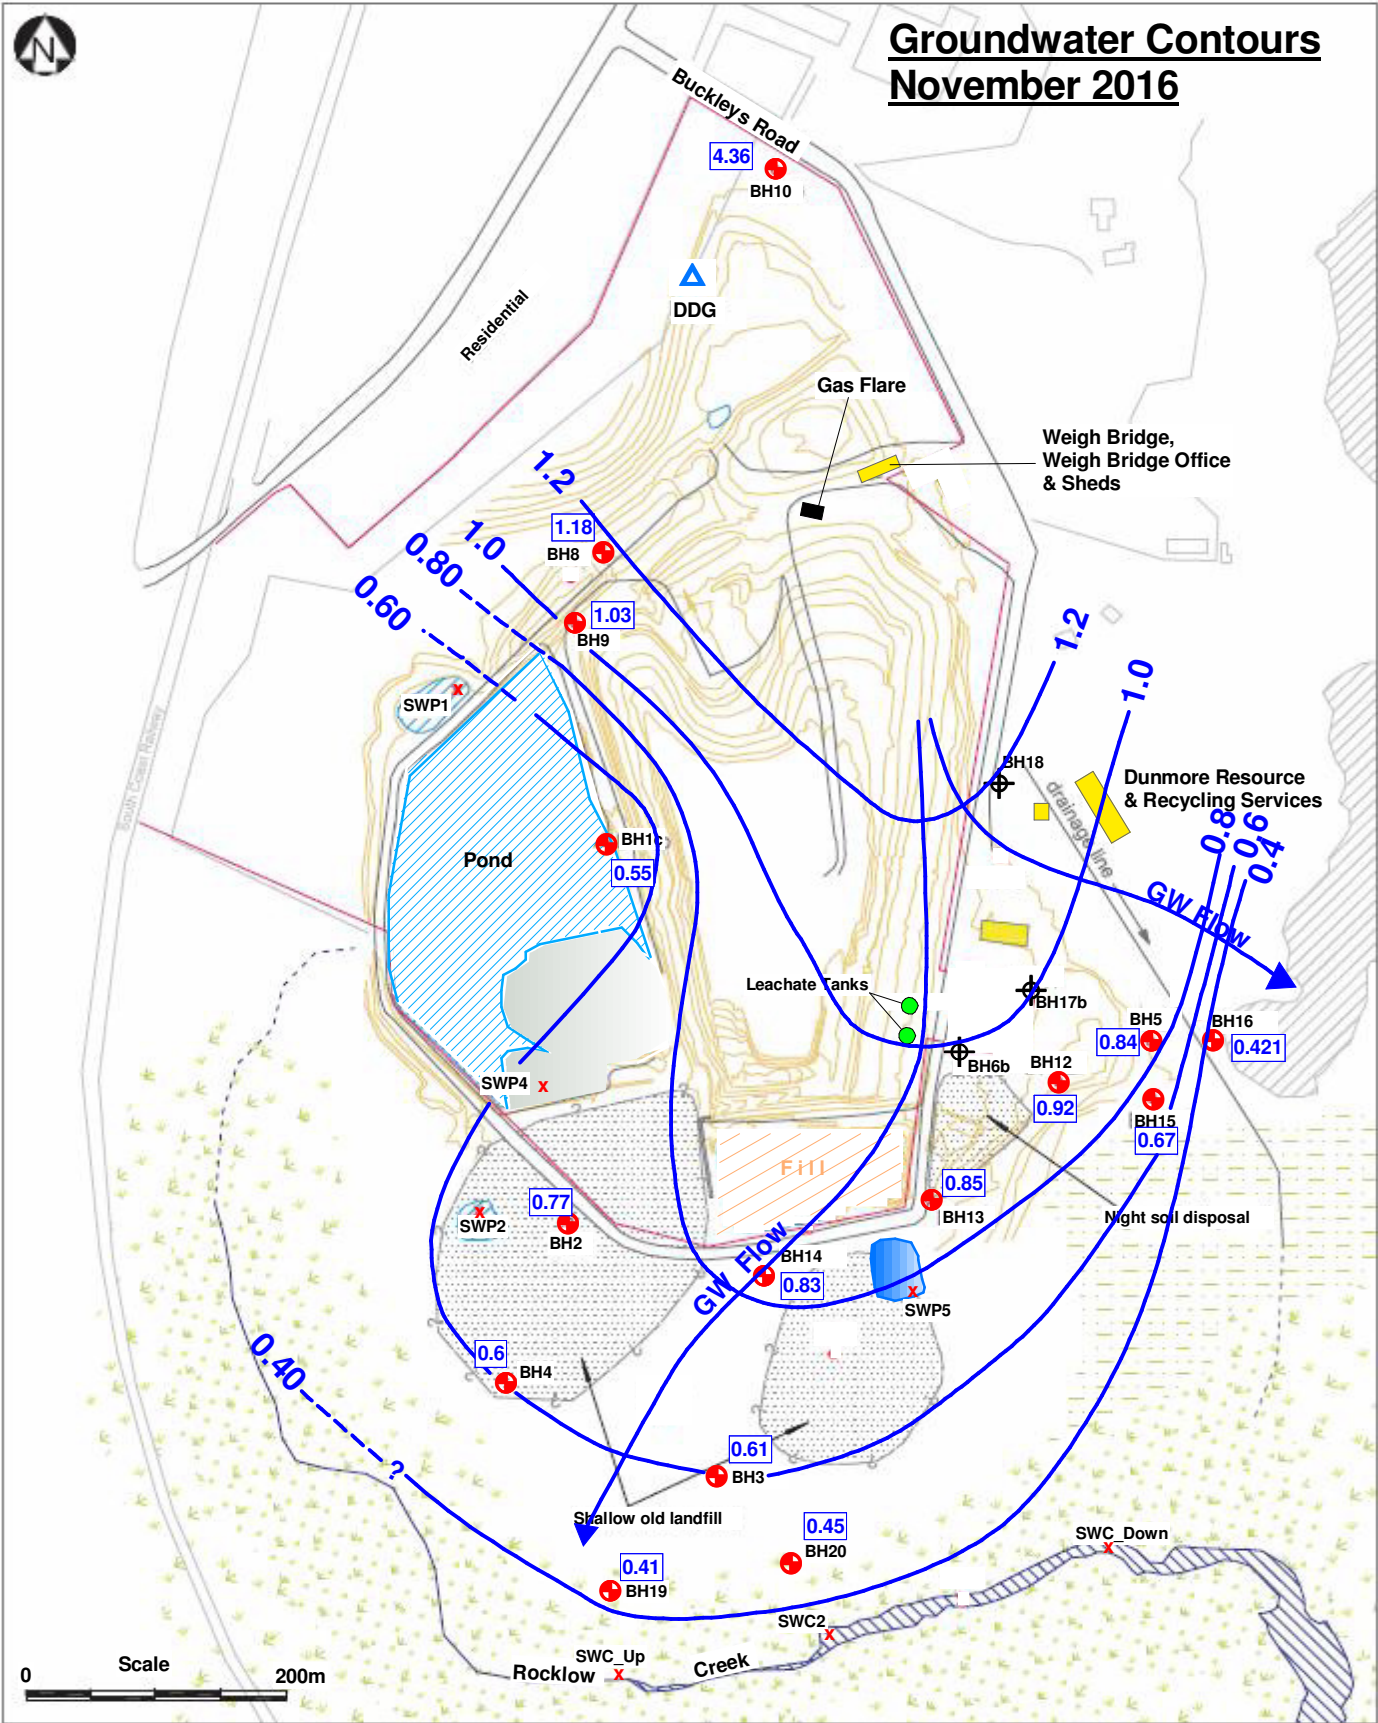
N

Groundwater Contours
November 2016

Buckleys Road

4.36
BH10

Residential

DDG

Gas Flare

Weigh Bridge,
Weigh Bridge Office
& Sheds

1.2
1.18
BH8
1.0
0.80
1.03
BH9
0.60

SWP1

South Coast Railway

1.2
1.0

BH18

Dunmore Resource
& Recycling Services

drainage line

0.8
0.6
0.4

GW Flow

Pond
BH1c
0.55

Leachate Tanks

BH17b

BH5
0.84
BH16
0.421

BH6b
BH12
0.92

BH15
0.67

SWP4

Fill

0.85
BH13

Night soil disposal

0.77
SWP2
BH2

GW Flow
BH14
0.83

SWP5

0.6
BH4

0.40
?

0.61
BH3

Shallow old landfill

0.45
BH20

0.41
BH19

SWC_Down

SWC2

0
Scale
200m

SWC_Up
Rocklow
Creek